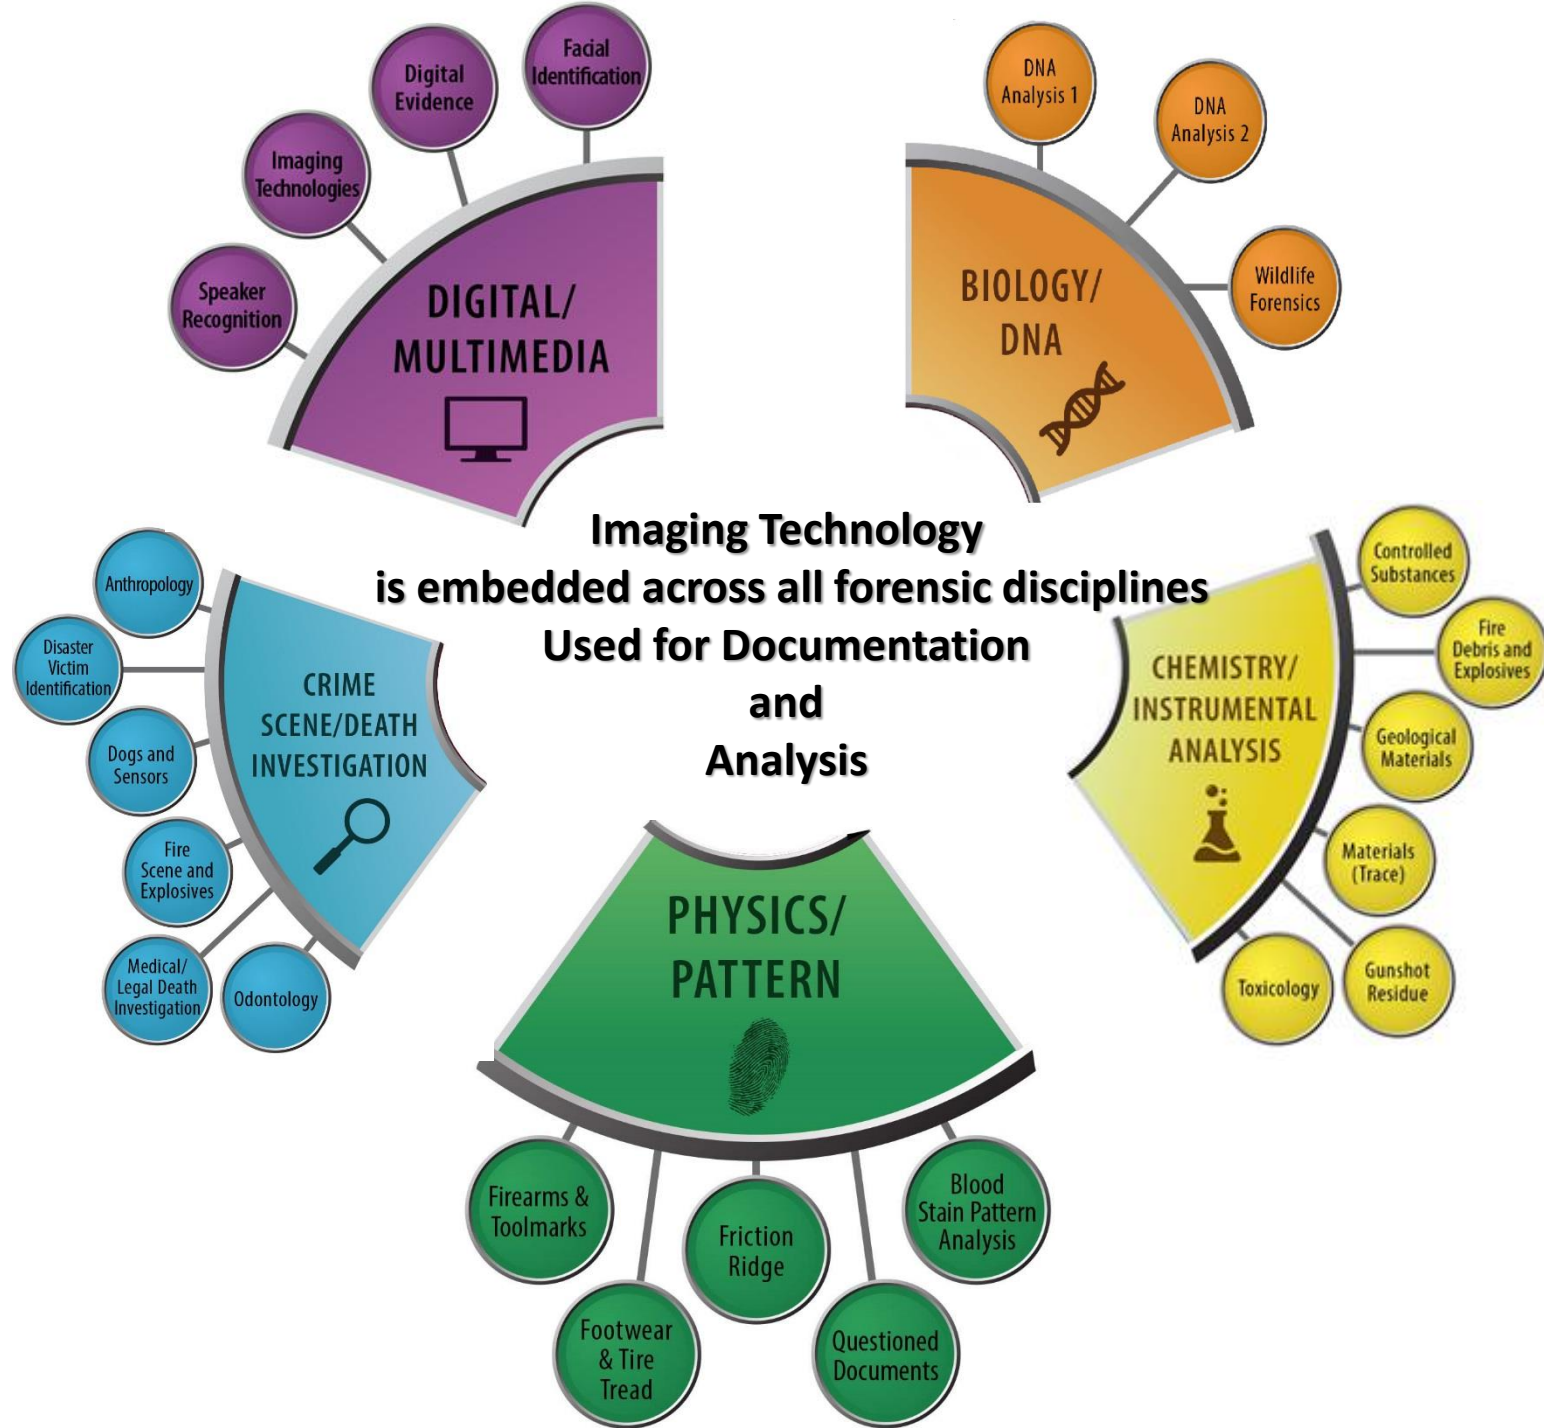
Speaker Recognition

Imaging Technologies

Digital Evidence

Facial Identification

DIGITAL/ MULTIMEDIA

DNA Analysis 1

DNA Analysis 2

Wildlife Forensics

BIOLOGY/ DNA

Imaging Technology
is embedded across all forensic disciplines
Used for Documentation
and
Analysis

Anthropology

Disaster Victim Identification

Dogs and Sensors

Fire Scene and Explosives

Medical/ Legal Death Investigation

Odontology

CRIME SCENE/DEATH INVESTIGATION

CHEMISTRY/ INSTRUMENTAL ANALYSIS

Controlled Substances

Fire Debris and Explosives

Geological Materials

Materials (Trace)

Gunshot Residue

Toxicology

PHYSICS/ PATTERN

Firearms & Toolmarks

Footwear & Tire Tread

Friction Ridge

Questioned Documents

Blood Stain Pattern Analysis